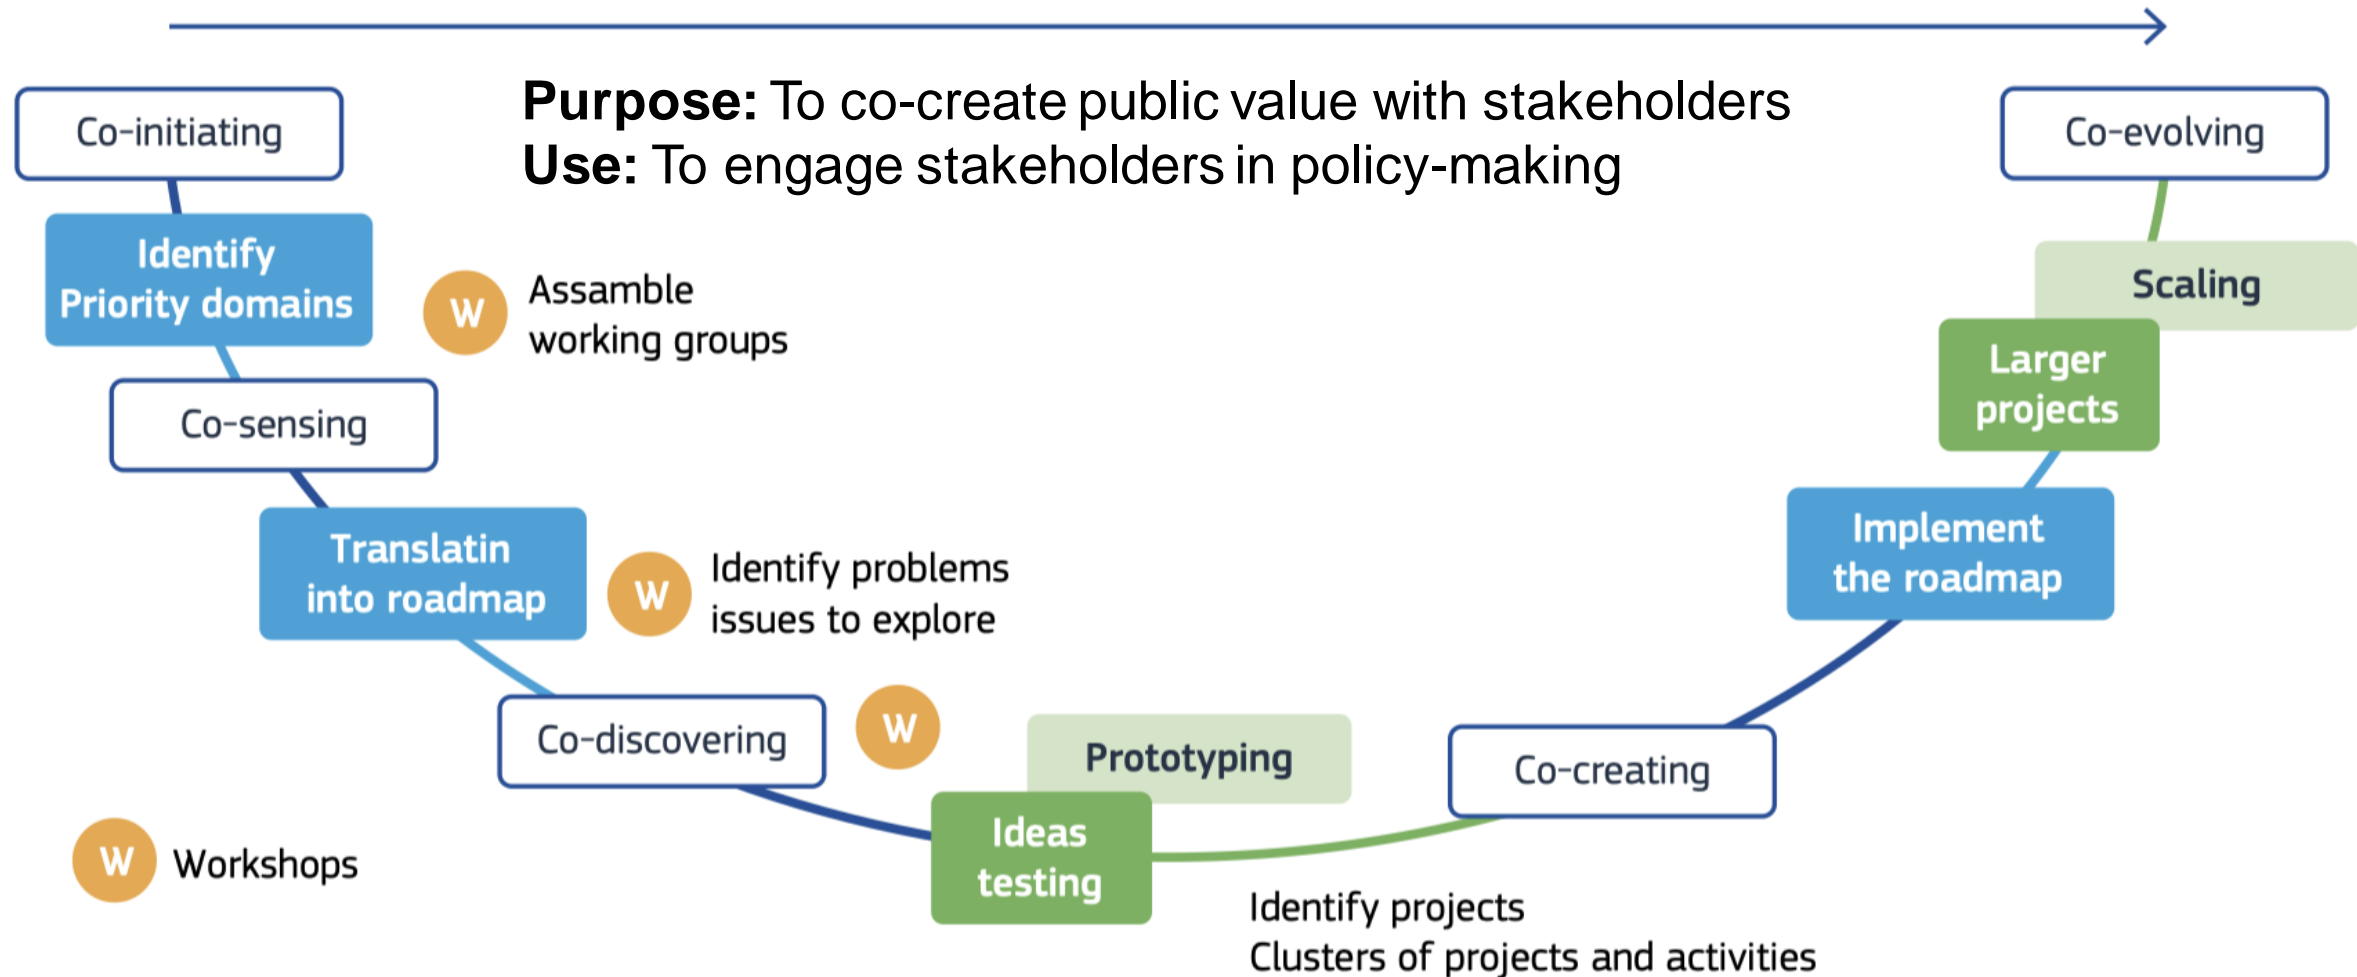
**Purpose:** To co-create public value with stakeholders
**Use:** To engage stakeholders in policy-making

Co-initiating

Identify Priority domains

W Assamble working groups

Co-sensing

Translatin into roadmap

W Identify problems issues to explore

Co-discovering

W

Prototyping

Ideas testing

Co-creating

Identify projects
Clusters of projects and activities

Implement the roadmap

Larger projects

Scaling

Co-evolving

W Workshops